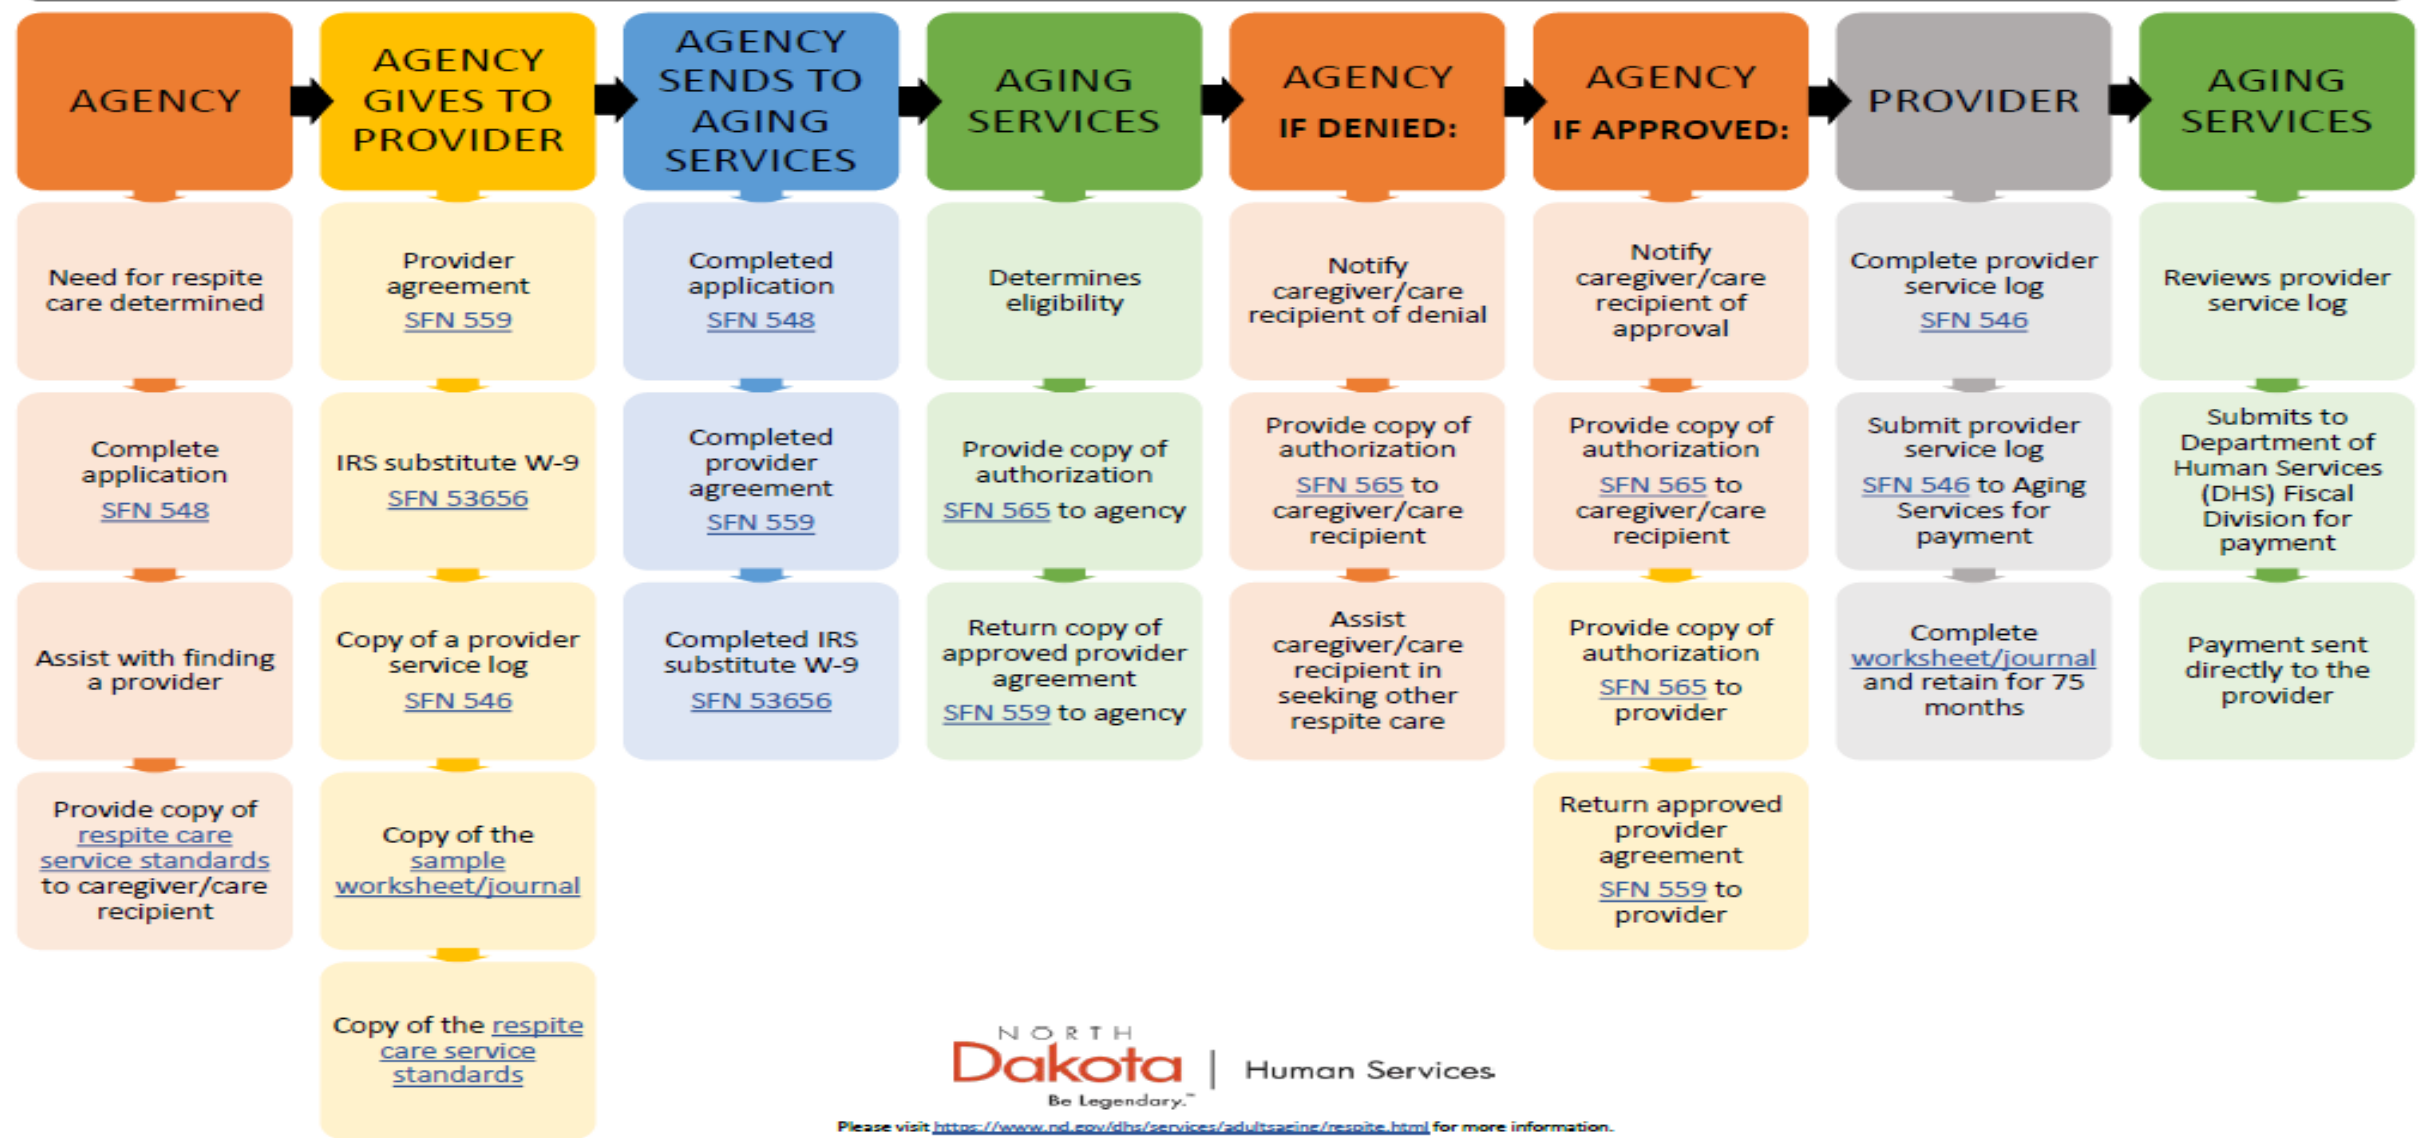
AGENCY

Need for respite care determined

Complete application SFN 548

Assist with finding a provider

Provide copy of respite care service standards to caregiver/care recipient

AGENCY GIVES TO PROVIDER

Provider agreement SFN 559

IRS substitute W-9 SFN 53656

Copy of a provider service log SFN 546

Copy of the sample worksheet/journal

Copy of the respite care service standards

AGENCY SENDS TO AGING SERVICES

Completed application SFN 548

Completed provider agreement SFN 559

Completed IRS substitute W-9 SFN 53656

AGING SERVICES

Determines eligibility

Provide copy of authorization SFN 565 to agency

Return copy of approved provider agreement SFN 559 to agency

AGENCY IF DENIED:

Notify caregiver/care recipient of denial

Provide copy of authorization SFN 565 to caregiver/care recipient

Assist caregiver/care recipient in seeking other respite care

AGENCY IF APPROVED:

Notify caregiver/care recipient of approval

Provide copy of authorization SFN 565 to caregiver/care recipient

Provide copy of authorization SFN 565 to provider

Return approved provider agreement SFN 559 to provider

PROVIDER

Complete provider service log SFN 546

Submit provider service log SFN 546 to Aging Services for payment

Complete worksheet/journal and retain for 75 months

AGING SERVICES

Reviews provider service log

Submits to Department of Human Services (DHS) Fiscal Division for payment

Payment sent directly to the provider

NORTH Dakota | Human Services
Be Legendary.™

Please visit https://www.nd.gov/dhs/services/adultsaging/respite.html for more information.